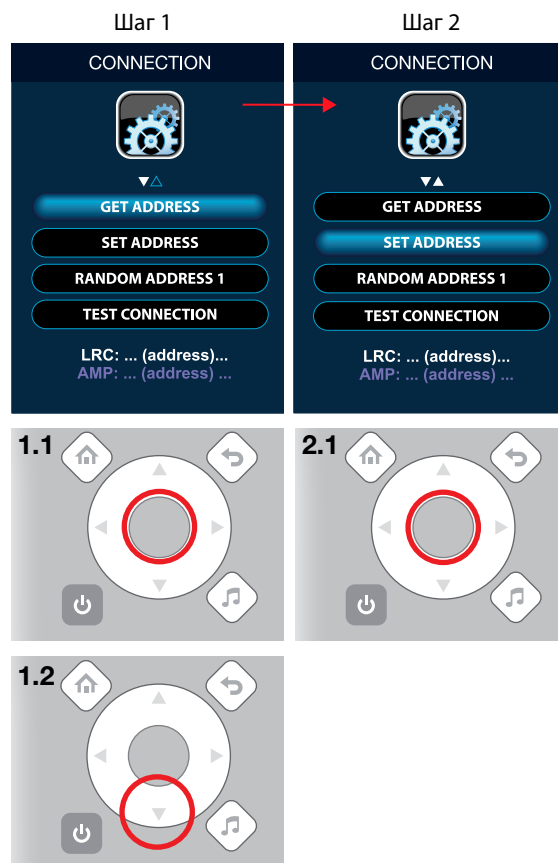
Шаг 1

CONNECTION

GET ADDRESS
SET ADDRESS
RANDOM ADDRESS 1
TEST CONNECTION

LRC: ... (address)...
AMP: ... (address) ...

Шаг 2

CONNECTION

GET ADDRESS
SET ADDRESS
RANDOM ADDRESS 1
TEST CONNECTION

LRC: ... (address)...
AMP: ... (address) ...

1.1

2.1

1.2